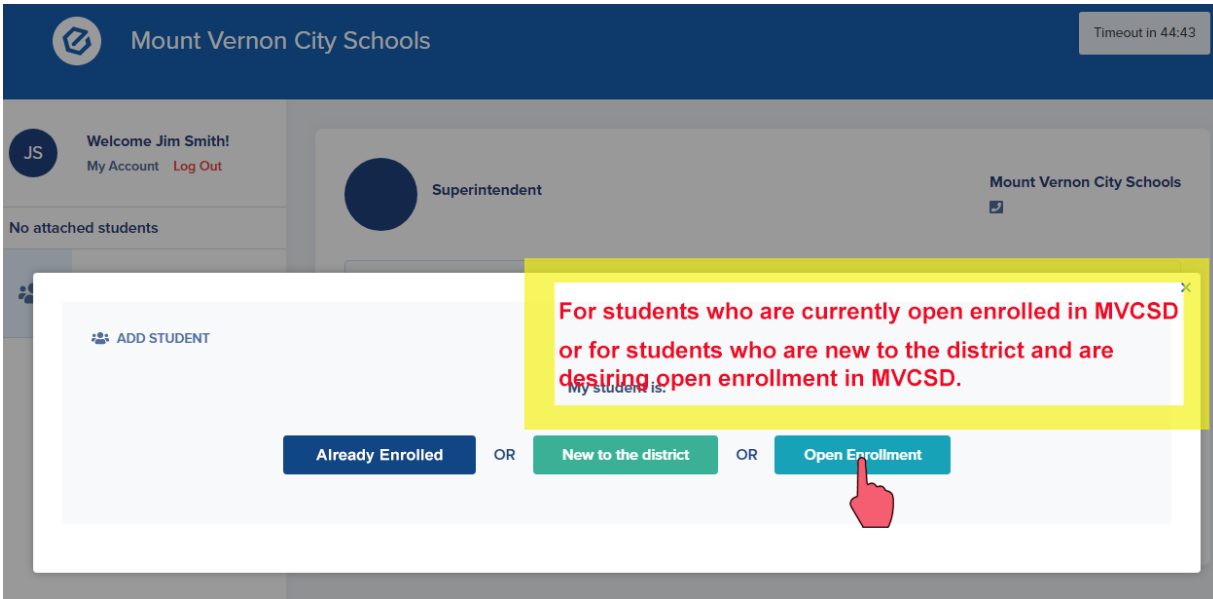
Mount Vernon City Schools

Timeout in 44:43

JS

Welcome Jim Smith!

My Account Log Out

No attached students

Superintendent

Mount Vernon City Schools

×

ADD STUDENT

For students who are currently open enrolled in MVCSD or for students who are new to the district and are desiring open enrollment in MVCSD.

My student is:

Already Enrolled OR New to the district OR Open Enrollment